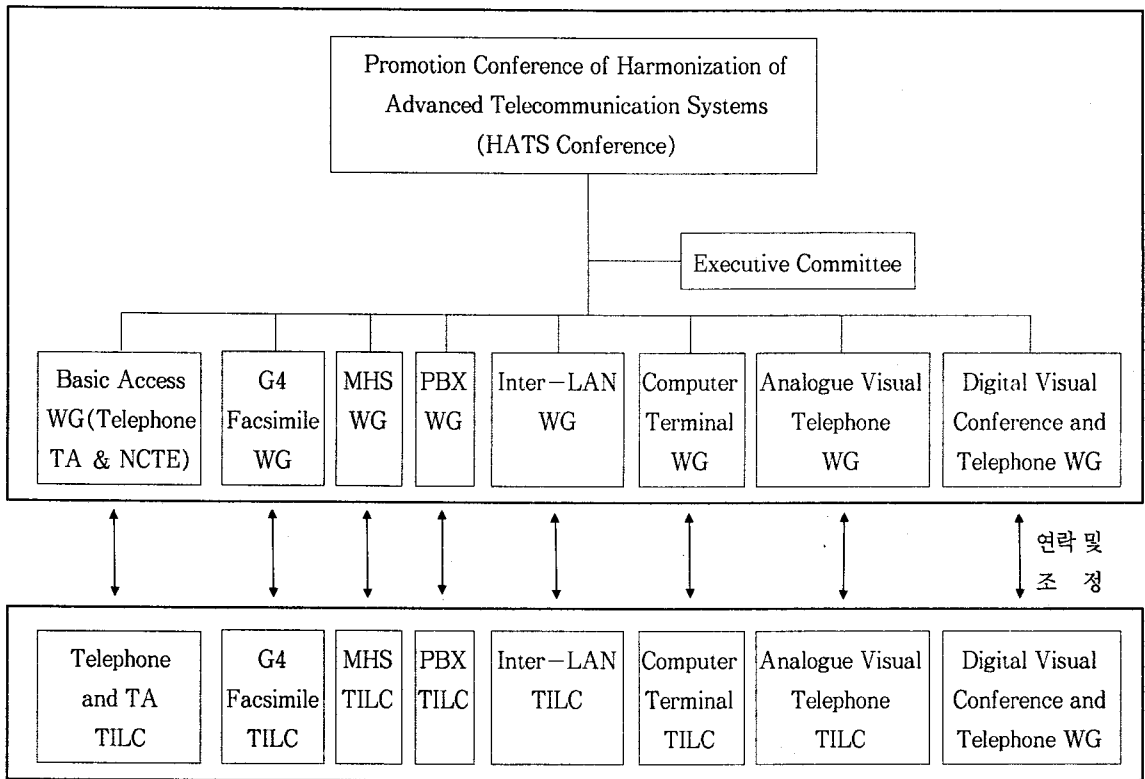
Promotion Conference of Harmonization of Advanced Telecommunication Systems (HATS Conference)

Executive Committee

Basic Access WG(Telephone TA & NCTE)

G4 Facsimile WG

MHS WG

PBX WG

Inter−LAN WG

Computer Terminal WG

Analogue Visual Telephone WG

Digital Visual Conference and Telephone WG

연락 및 조 정

Telephone and TA TILC

G4 Facsimile TILC

MHS TILC

PBX TILC

Inter−LAN TILC

Computer Terminal TILC

Analogue Visual Telephone TILC

Digital Visual Conference and Telephone WG